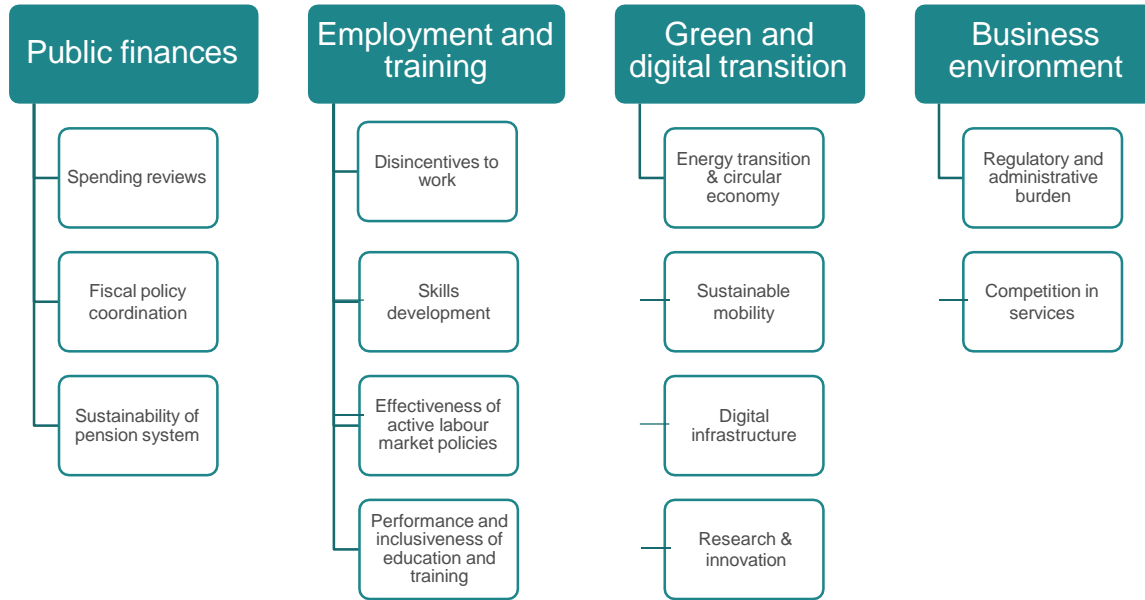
Public finances

Spending reviews

Fiscal policy coordination

Sustainability of pension system

Employment and training

Disincentives to work

Skills development

Effectiveness of active labour market policies

Performance and inclusiveness of education and training

Green and digital transition

Energy transition & circular economy

Sustainable mobility

Digital infrastructure

Research & innovation

Business environment

Regulatory and administrative burden

Competition in services